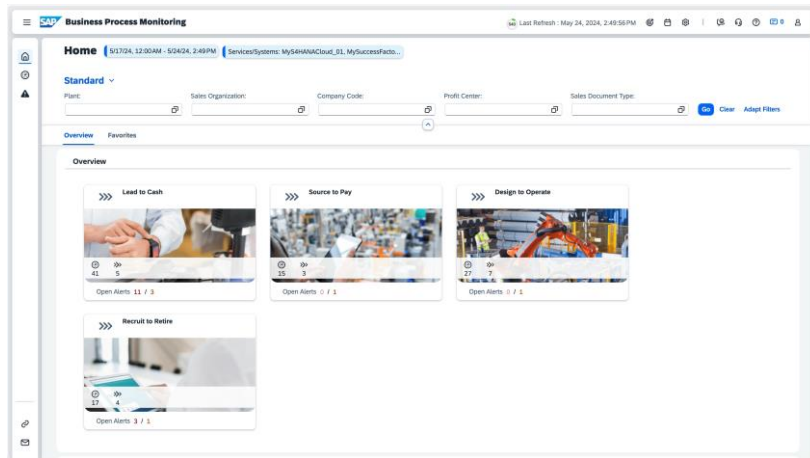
SAP Business Process Monitoring

Last Refresh : May 24, 2024, 2:49:56 PM

0

Home 5/17/24, 12:00AM - 5/24/24, 2:49 PM Services/Systems: MyS4HANACloud_01, MySuccessFacto...

Standard

Plant:

Sales Organization:

Company Code:

Profit Center:

Sales Document Type:

Go Clear Adapt Filters

Overview Favorites

Overview

Lead to Cash

41 5

Open Alerts 11 / 3

Source to Pay

15 3

Open Alerts 0 / 1

Design to Operate

27 7

Open Alerts 0 / 1

Recruit to Retire

17 4

Open Alerts 3 / 1